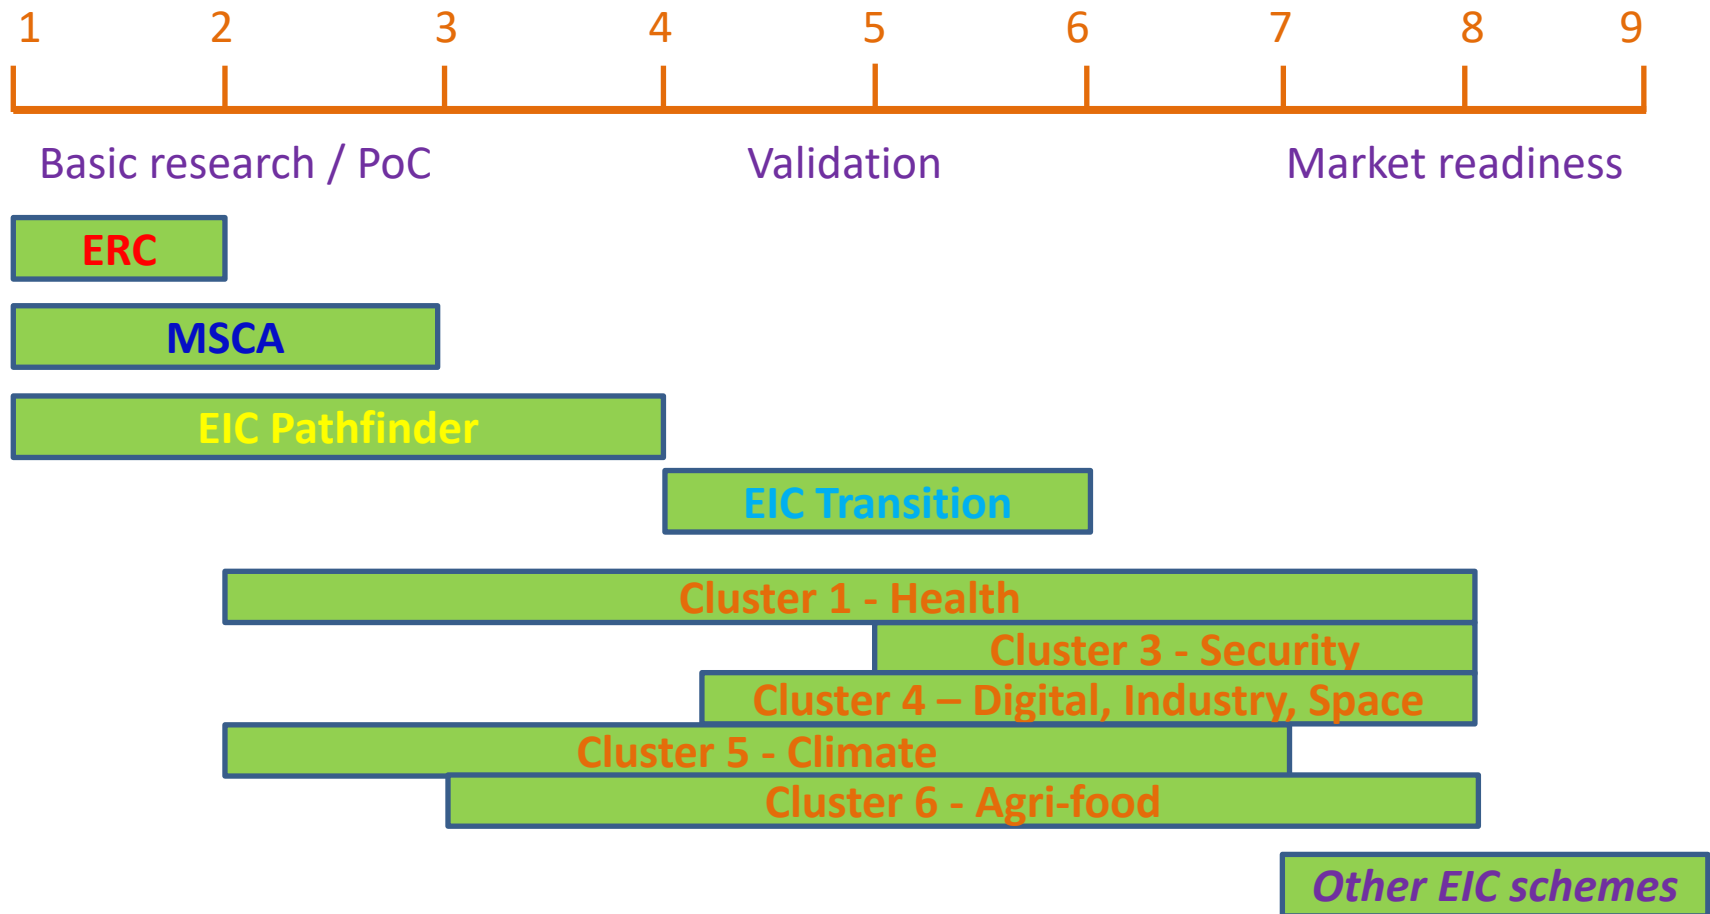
1 2 3 4 5 6 7 8 9

Basic research / PoC

Validation

Market readiness

ERC

MSCA

EIC Pathfinder

EIC Transition

Cluster 1 - Health

Cluster 3 - Security

Cluster 4 – Digital, Industry, Space

Cluster 5 - Climate

Cluster 6 - Agri-food

Other EIC schemes